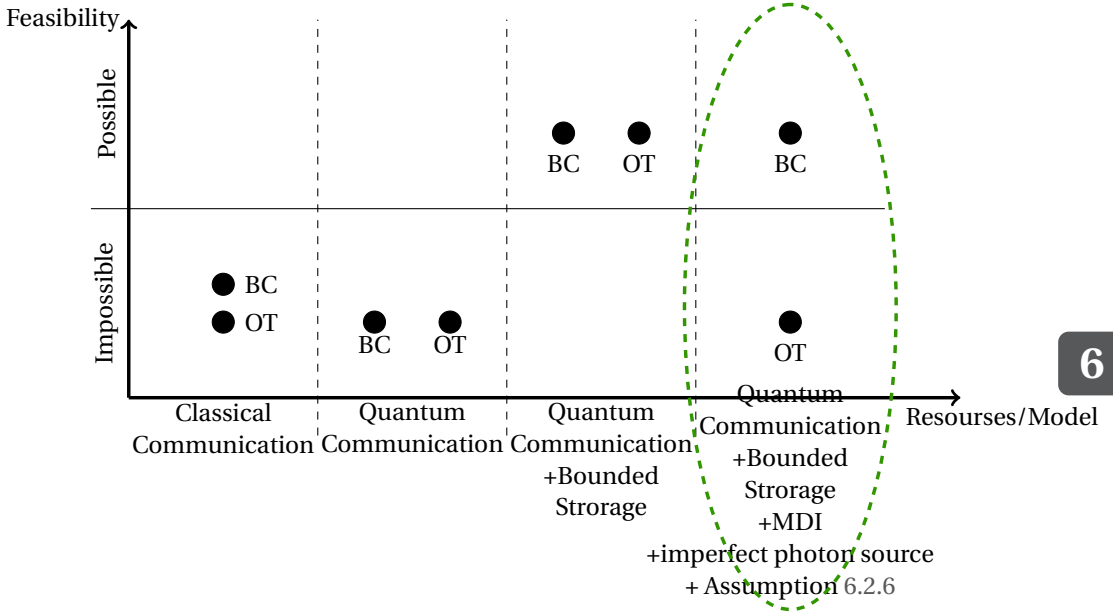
Feasibility
Possible
Impossible
BC
OT
BC
OT
BC
OT
BC
OT
Classical Communication
Quantum Communication
Quantum Communication +Bounded Strorage
Quantum Communication +Bounded Strorage +MDI +imperfect photon source + Assumption 6.2.6
Resourses/Model
6